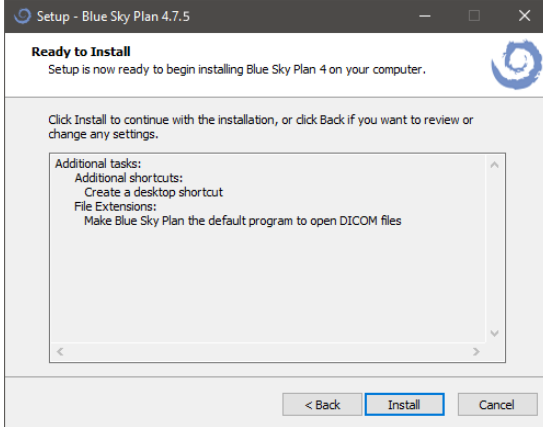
Setup - Blue Sky Plan 4.7.5

Ready to Install
Setup is now ready to begin installing Blue Sky Plan 4 on your computer.

Click Install to continue with the installation, or click Back if you want to review or change any settings.

Additional tasks:
Additional shortcuts:
Create a desktop shortcut
File Extensions:
Make Blue Sky Plan the default program to open DICOM files

< Back
Install
Cancel